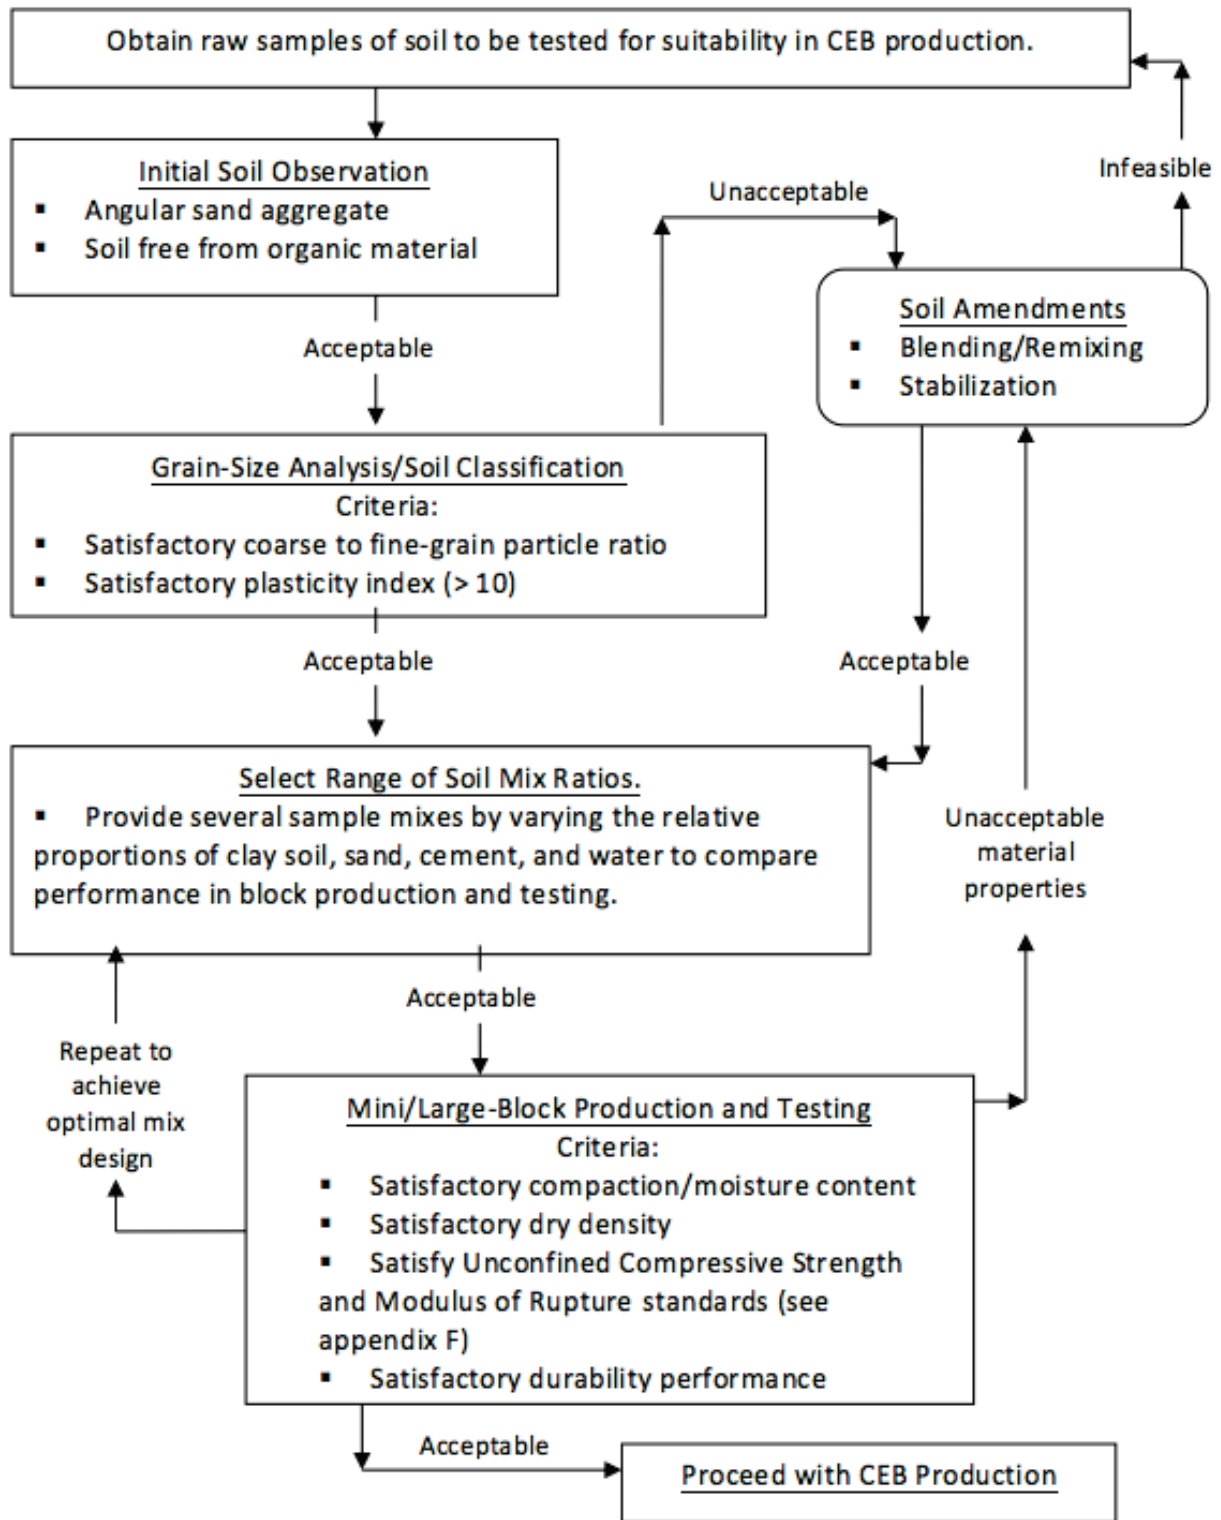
Obtain raw samples of soil to be tested for suitability in CEB production.

Infeasible

Initial Soil Observation
▪ Angular sand aggregate
▪ Soil free from organic material

Unacceptable

Soil Amendments
▪ Blending/Remixing
▪ Stabilization

Acceptable

Grain-Size Analysis/Soil Classification
Criteria:
▪ Satisfactory coarse to fine-grain particle ratio
▪ Satisfactory plasticity index (> 10)

Acceptable

Acceptable

Select Range of Soil Mix Ratios.
▪ Provide several sample mixes by varying the relative proportions of clay soil, sand, cement, and water to compare performance in block production and testing.

Unacceptable material properties

Acceptable

Repeat to achieve optimal mix design

Mini/Large-Block Production and Testing
Criteria:
▪ Satisfactory compaction/moisture content
▪ Satisfactory dry density
▪ Satisfy Unconfined Compressive Strength and Modulus of Rupture standards (see appendix F)
▪ Satisfactory durability performance

Acceptable

Proceed with CEB Production